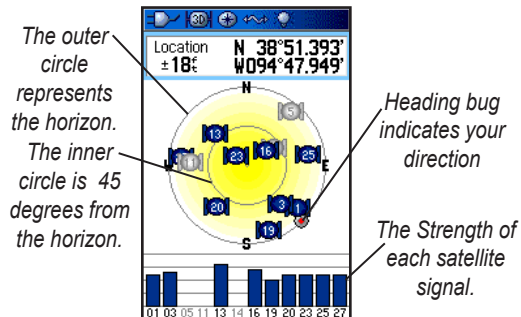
The outer circle represents the horizon.

The inner circle is 45 degrees from the horizon.

3D

Location
±18ft

N 38°51.393'
W094°47.949'

N
E
S
W

5
13
11
23
16
25
20
3
1
19

Heading bug indicates your direction

The Strength of each satellite signal.

01 03 05 11 13 14 16 19 20 23 25 27